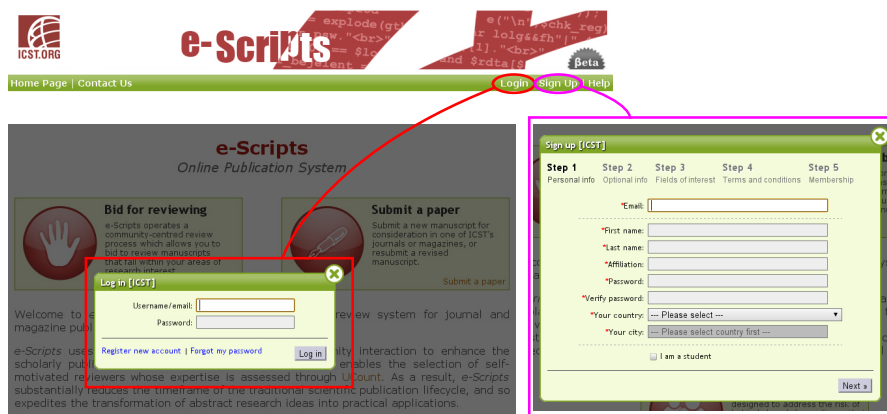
ICST.ORG

e-Scripts

= explode(gt
e("\n",chk_reg
lor lolg&&fh|"
"<br>" [1]."<br>"
== $lc
$subject $rdta[$

Beta

Home Page | Contact Us

Login Sign Up Help

e-Scripts
Online Publication System

Bid for reviewing
e-Scripts operates a community-centred review process which allows you to bid to review manuscripts that fall within your areas of research interest.

Submit a paper
Submit a new manuscript for consideration in one of ICST's journals or magazines, or resubmit a revised manuscript.
Submit a paper

Welcome to e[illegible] review system for journal and magazine publ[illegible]

e-Scripts uses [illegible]ity interaction to enhance the scholarly publi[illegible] enables the selection of self-motivated reviewers whose expertise is assessed through UCount. As a result, e-Scripts substantially reduces the timeframe of the traditional scientific publication lifecycle, and so expedites the transformation of abstract research ideas into practical applications.

Log in [ICST]
Username/email:
Password:
Register new account | Forgot my password
Log in

Sign up [ICST]
Step 1 Personal info
Step 2 Optional info
Step 3 Fields of interest
Step 4 Terms and conditions
Step 5 Membership

*Email:
*First name:
*Last name:
*Affiliation:
*Password:
*Verify password:
*Your country: --- Please select ---
*Your city: --- Please select country first ---
I am a student
Next »

designed to address the risk of